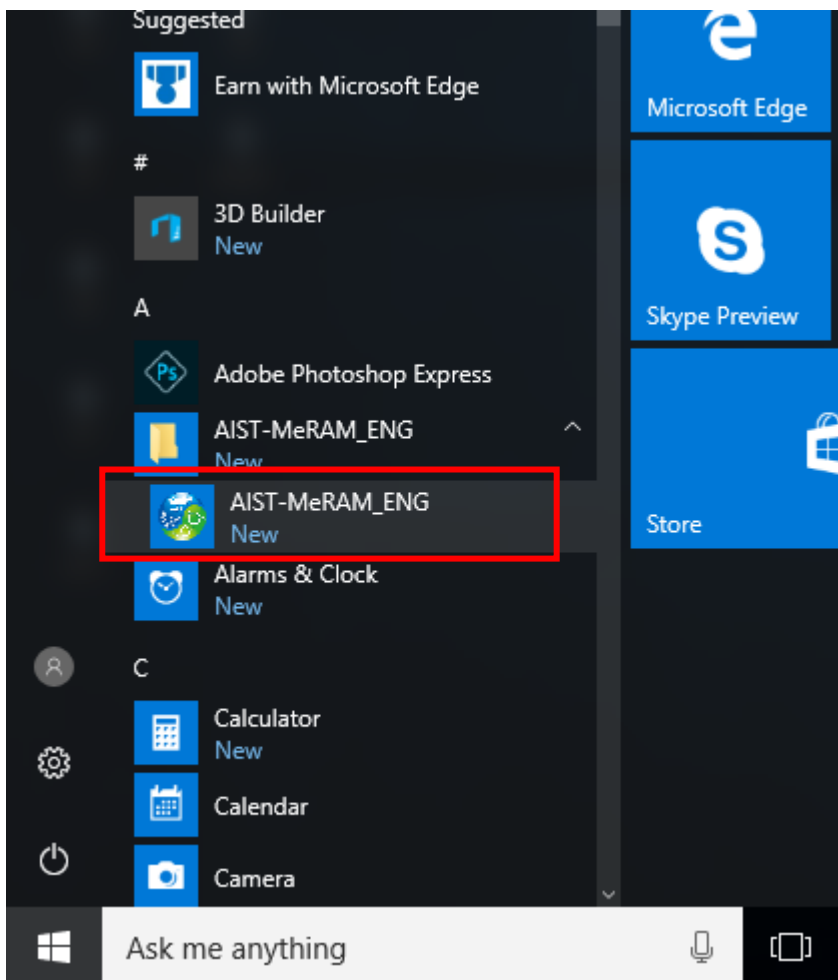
Suggested

Earn with Microsoft Edge

#

3D Builder
New

A

Adobe Photoshop Express

AIST-MeRAM_ENG
New

AIST-MeRAM_ENG
New

Alarms & Clock
New

C

Calculator
New

Calendar

Camera

Microsoft Edge

Skype Preview

Store

Ask me anything